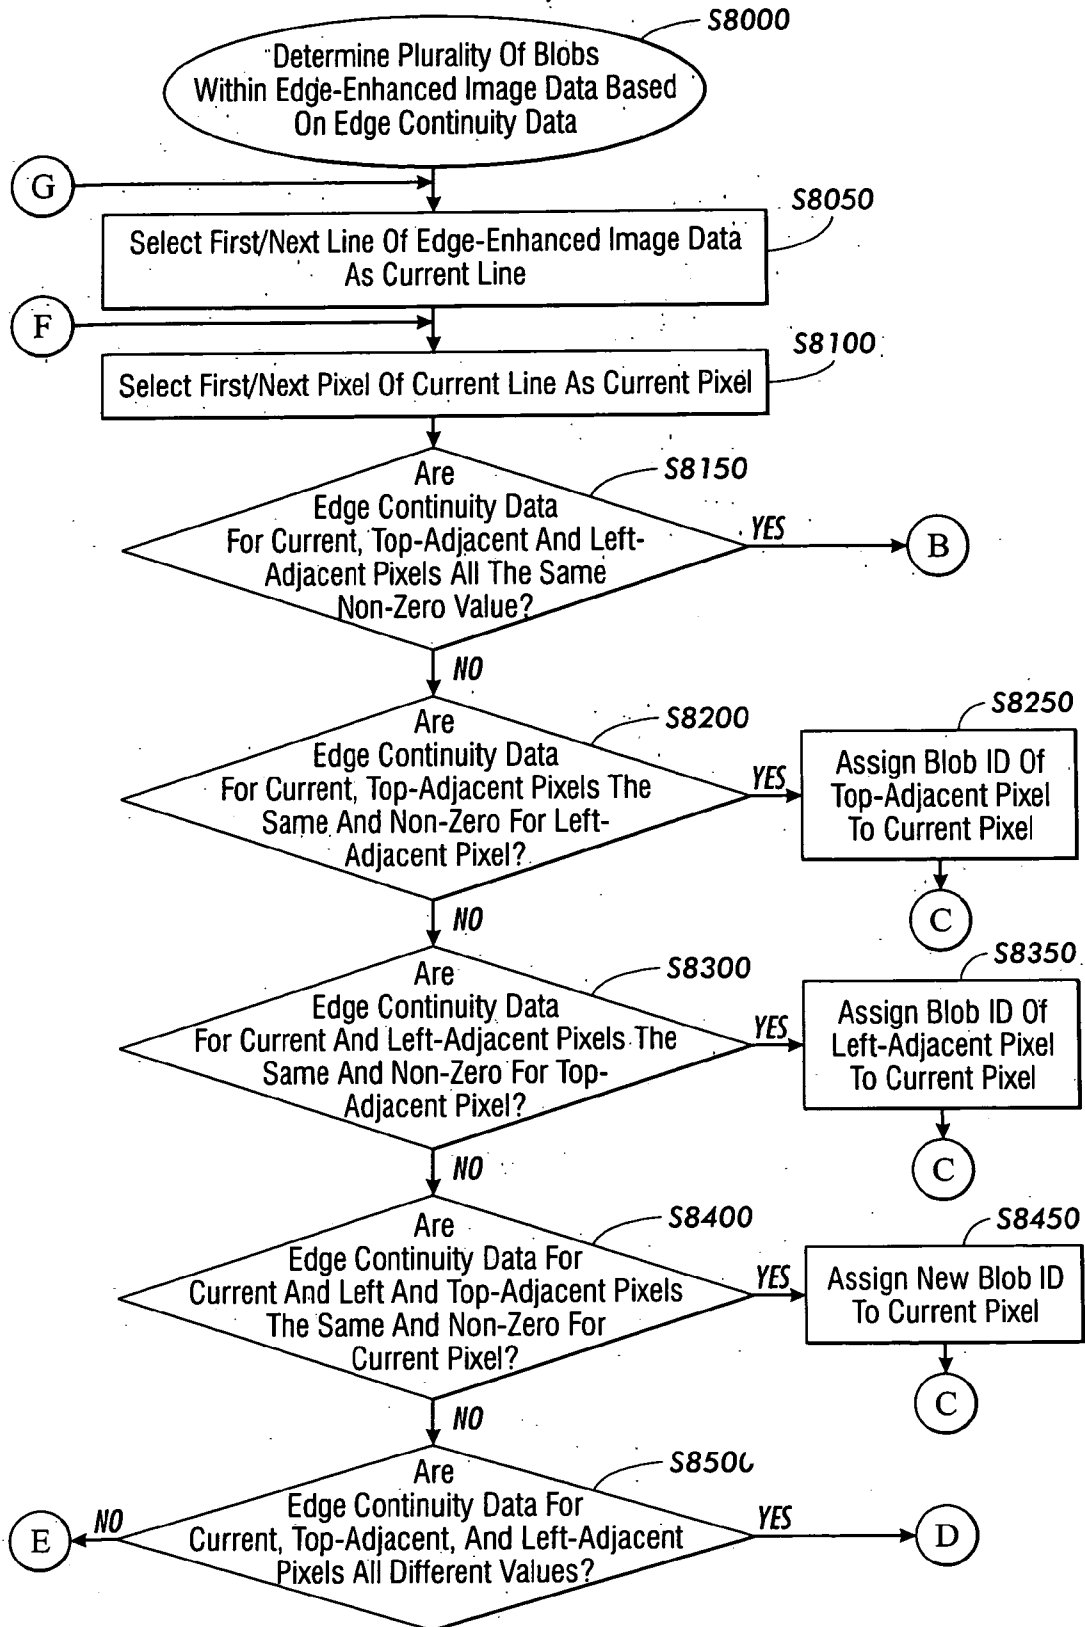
S8000

Determine Plurality Of Blobs Within Edge-Enhanced Image Data Based On Edge Continuity Data

G

S8050

Select First/Next Line Of Edge-Enhanced Image Data As Current Line

F

S8100

Select First/Next Pixel Of Current Line As Current Pixel

S8150

Are Edge Continuity Data For Current, Top-Adjacent And Left-Adjacent Pixels All The Same Non-Zero Value?

YES

B

NO

S8200

Are Edge Continuity Data For Current, Top-Adjacent Pixels The Same And Non-Zero For Left-Adjacent Pixel?

YES

S8250

Assign Blob ID Of Top-Adjacent Pixel To Current Pixel

C

NO

S8300

Are Edge Continuity Data For Current And Left-Adjacent Pixels The Same And Non-Zero For Top-Adjacent Pixel?

YES

S8350

Assign Blob ID Of Left-Adjacent Pixel To Current Pixel

C

NO

S8400

Are Edge Continuity Data For Current And Left And Top-Adjacent Pixels The Same And Non-Zero For Current Pixel?

YES

S8450

Assign New Blob ID To Current Pixel

C

NO

S850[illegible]

Are Edge Continuity Data For Current, Top-Adjacent, And Left-Adjacent Pixels All Different Values?

NO

E

YES

D